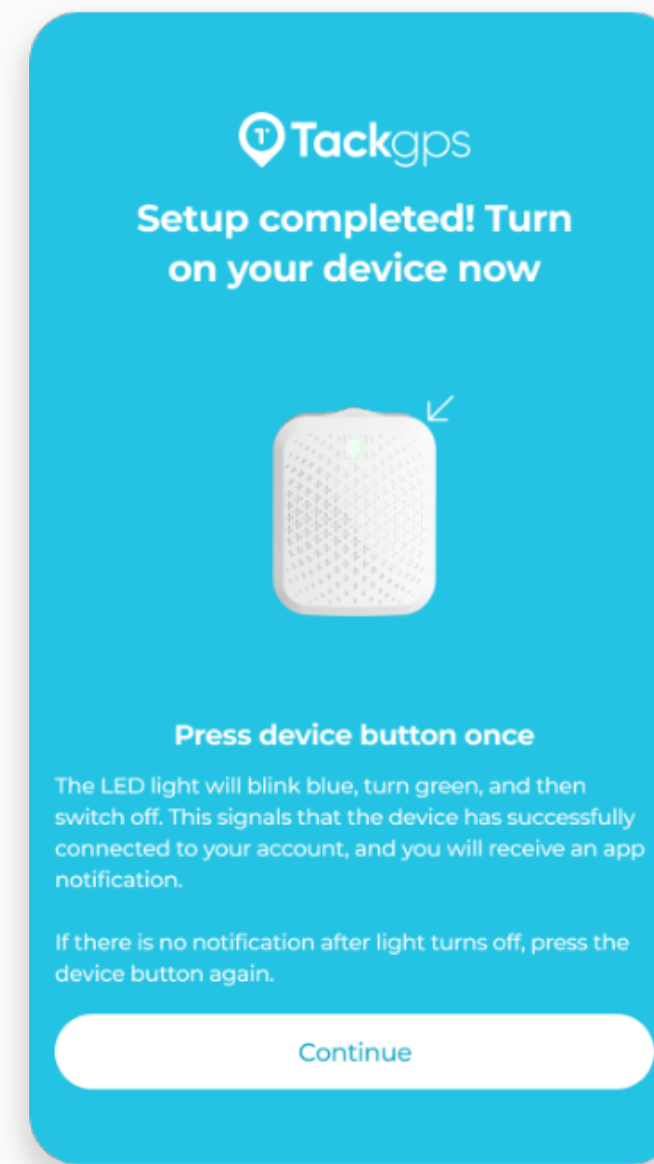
Tackgps

Setup completed! Turn on your device now

Press device button once

The LED light will blink blue, turn green, and then switch off. This signals that the device has successfully connected to your account, and you will receive an app notification.

If there is no notification after light turns off, press the device button again.

Continue